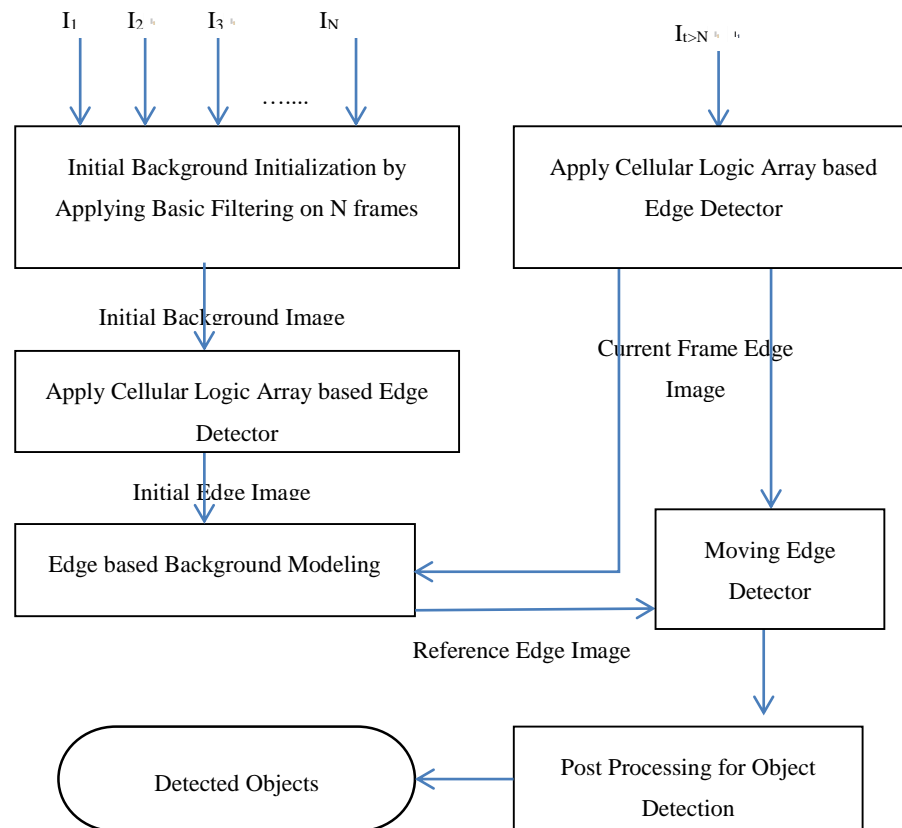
$I_1$ $I_2$ $I_3$ ……. $I_N$

$I_{t>N}$

Initial Background Initialization by Applying Basic Filtering on N frames

Apply Cellular Logic Array based Edge Detector

Initial Background Image

Current Frame Edge Image

Apply Cellular Logic Array based Edge Detector

Initial Edge Image

Edge based Background Modeling

Moving Edge Detector

Reference Edge Image

Detected Objects

Post Processing for Object Detection